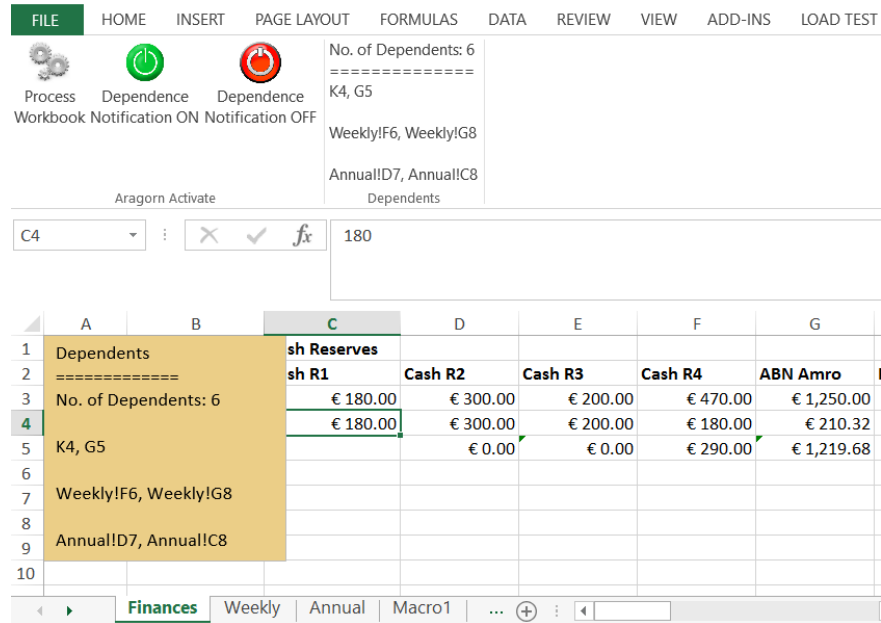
FILE HOME INSERT PAGE LAYOUT FORMULAS DATA REVIEW VIEW ADD-INS LOAD TEST

Process Workbook | Dependence Notification ON | Dependence Notification OFF

Aragorn Activate

No. of Dependents: 6
==============
K4, G5

Weekly!F6, Weekly!G8

Annual!D7, Annual!C8

Dependents

C4

$fx$

180

| | A | B | C | D | E | F | G |
|---|---|---|---|---|---|---|---|
| 1 | Dependents | | sh Reserves | | | | |
| 2 | ============= | | sh R1 | Cash R2 | Cash R3 | Cash R4 | ABN Amro |
| 3 | No. of Dependents: 6 | | € 180.00 | € 300.00 | € 200.00 | € 470.00 | € 1,250.00 |
| 4 | | | € 180.00 | € 300.00 | € 200.00 | € 180.00 | € 210.32 |
| 5 | K4, G5 | | | € 0.00 | € 0.00 | € 290.00 | € 1,219.68 |
| 6 | | | | | | | |
| 7 | Weekly!F6, Weekly!G8 | | | | | | |
| 8 | | | | | | | |
| 9 | Annual!D7, Annual!C8 | | | | | | |
| 10 | | | | | | | |

Finances | Weekly | Annual | Macro1 | ...